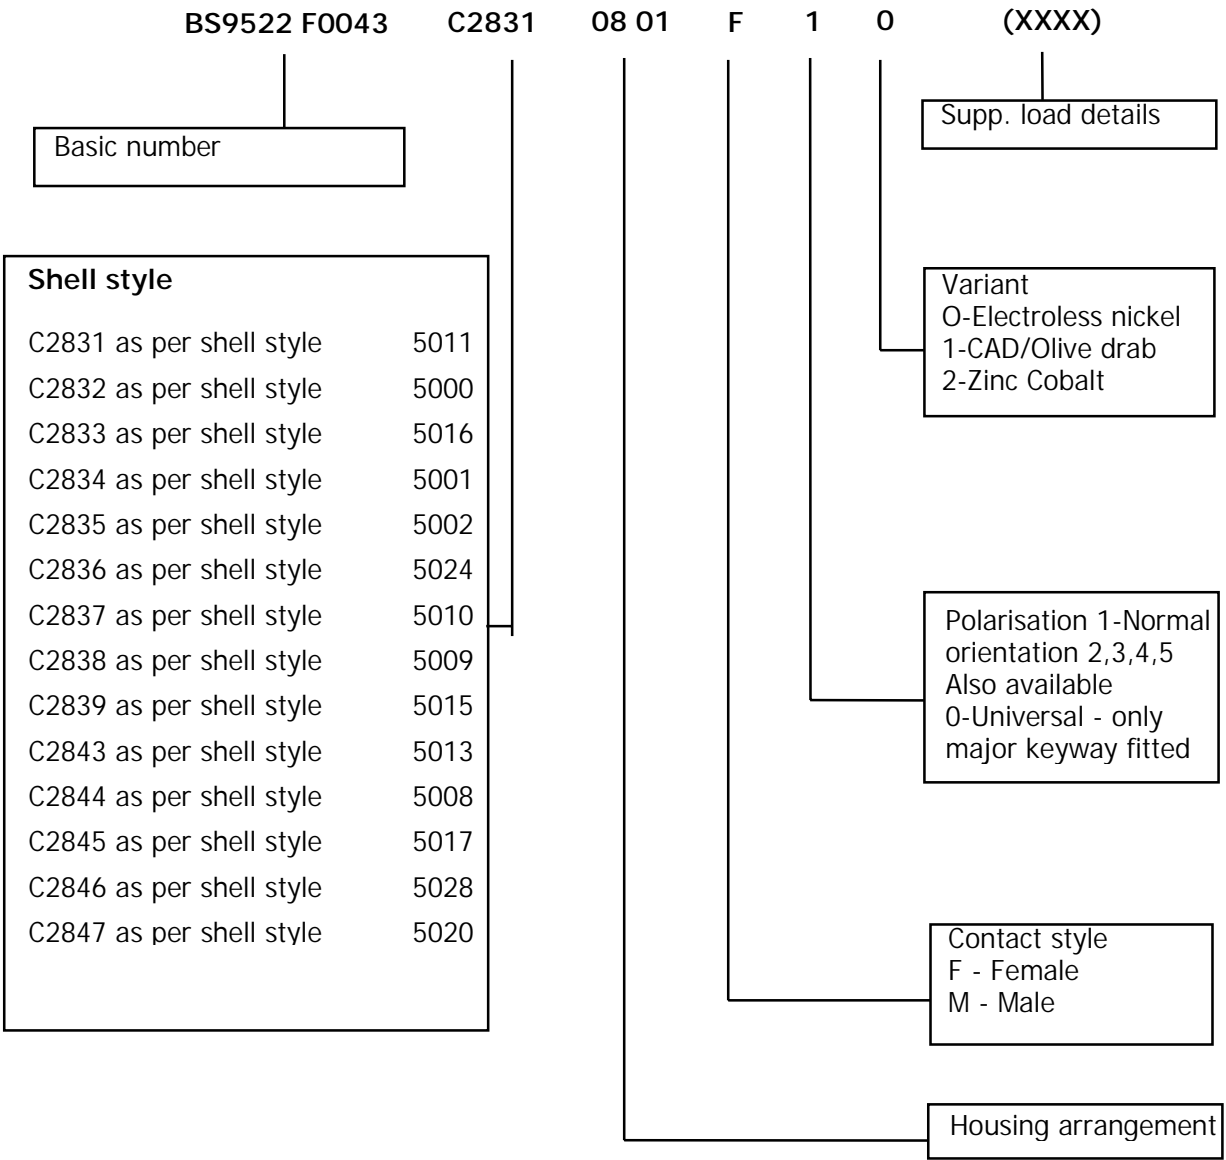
BS9522 F0043 C2831 08 01 F 1 0 (XXXX)

Supp. load details

Basic number

Shell style

C2831 as per shell style 5011
C2832 as per shell style 5000
C2833 as per shell style 5016
C2834 as per shell style 5001
C2835 as per shell style 5002
C2836 as per shell style 5024
C2837 as per shell style 5010
C2838 as per shell style 5009
C2839 as per shell style 5015
C2843 as per shell style 5013
C2844 as per shell style 5008
C2845 as per shell style 5017
C2846 as per shell style 5028
C2847 as per shell style 5020

Variant
O-Electroless nickel
1-CAD/Olive drab
2-Zinc Cobalt

Polarisation 1-Normal orientation 2,3,4,5 Also available 0-Universal - only major keyway fitted

Contact style
F - Female
M - Male

Housing arrangement